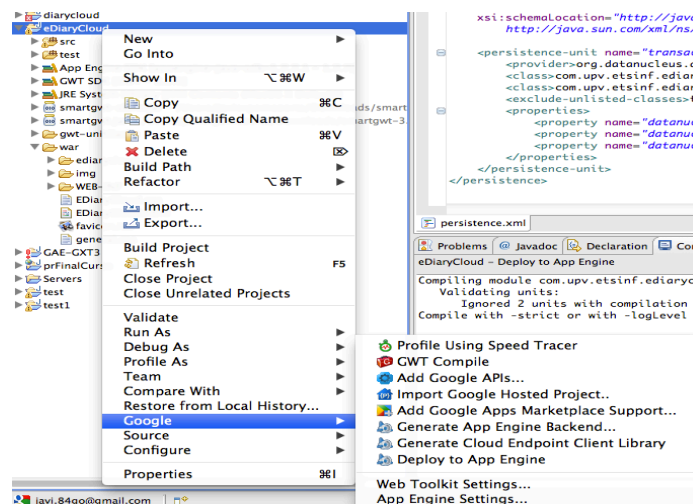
diarycloud
eDiaryCloud
src
test
App Eng
GWT SD
JRE Syst
smartgv
smartgv
gwt-uni
war
ediar
img
WEB-
EDiar
EDiar
favic
gene
GAE-GXT3
prFinalCurs
Servers
test
test1

New
Go Into
Show In ⌥⌘W
Copy ⌘C
Copy Qualified Name
Paste ⌘V
Delete
Build Path
Refactor ⌥⌘T
Import...
Export...
Build Project
Refresh F5
Close Project
Close Unrelated Projects
Validate
Run As
Debug As
Profile As
Team
Compare With
Restore from Local History...
Google
Source
Configure
Properties ⌘I

ads/smart
rtgwt-3

xsi:schemaLocation="http://jav
http://java.sun.com/xml/ns/

<persistence-unit name="transac
<provider>org.datanucleus.c
<class>com.upv.etsinf.edia
<class>com.upv.etsinf.edia
<exclude-unlisted-classes>
<properties>
<property name="datanuc
<property name="datanuc
<property name="datanuc
</properties>
</persistence-unit>
</persistence>

persistence.xml

Problems @ Javadoc Declaration Co
eDiaryCloud - Deploy to App Engine
Compiling module com.upv.etsinf.ediaryc
Validating units:
Ignored 2 units with compilation
Compile with -strict or with -logLevel

Profile Using Speed Tracer
GWT Compile
Add Google APIs...
Import Google Hosted Project..
Add Google Apps Marketplace Support...
Generate App Engine Backend...
Generate Cloud Endpoint Client Library
Deploy to App Engine
Web Toolkit Settings...
App Engine Settings...

javi.84go@gmail.com